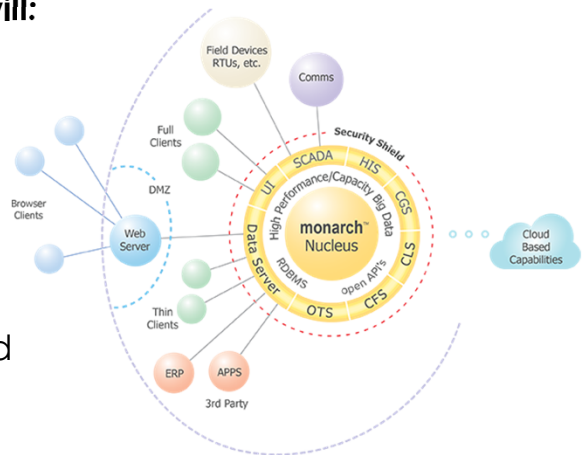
vill:

Field Devices RTUs, etc.

Comms

Security Shield

Full Clients

SCADA

HIS

UI

CGS

High Performance/Capacity Big Data

Browser Clients

DMZ

Web Server

monarch™ Nucleus

CLS

Cloud Based Capabilities

Data Server

RDBMS

open API's

CFS

OTS

Thin Clients

d

ERP

APPS

3rd Party